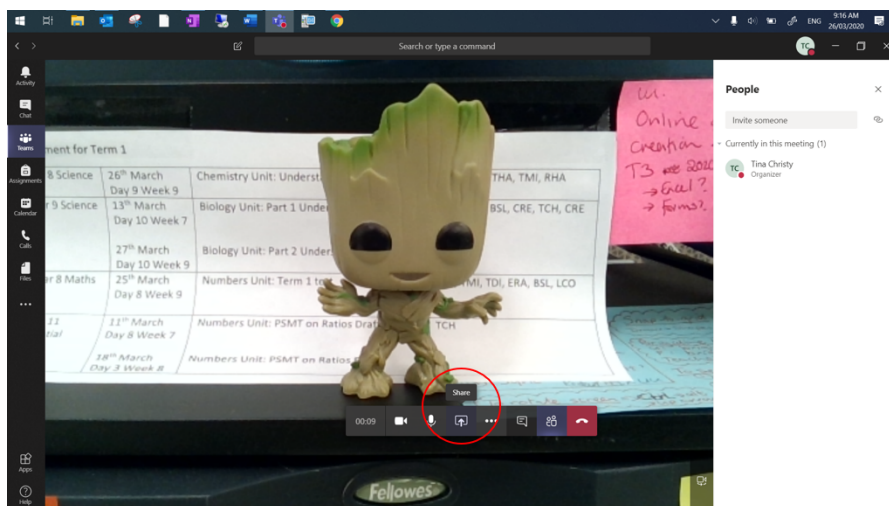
ENG 9:16 AM 26/03/2020

Search or type a command

TC

Activity

Chat

Teams

Assignments

Calendar

Calls

Files

...

Apps

Help

ment for Term 1

| 8 Science | 26th March Day 9 Week 9 | Chemistry Unit: Underst | THA, TMI, RHA |
|---|---|---|---|
| r 9 Science | 13th March Day 10 Week 7 | Biology Unit: Part 1 Under | BSL, CRE, TCH, CRE |
| | 27th March Day 10 Week 9 | Biology Unit: Part 2 Under | |
| r 8 Maths | 25th March Day 8 Week 9 | Numbers Unit: Term 1 te | MI, TDI, ERA, BSL, LCO |
| 11 tial | 11th March Day 8 Week 7 | Numbers Unit: PSMT on Ratios Drat | TCH |
| | 18th March Day 3 Week 8 | Numbers Unit: PSMT on Ratios | |

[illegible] Online creation T3 2020 → Excel? → Forms?

Share

00:09

Fellowes

People

Invite someone

Currently in this meeting (1)

TC Tina Christy
Organizer